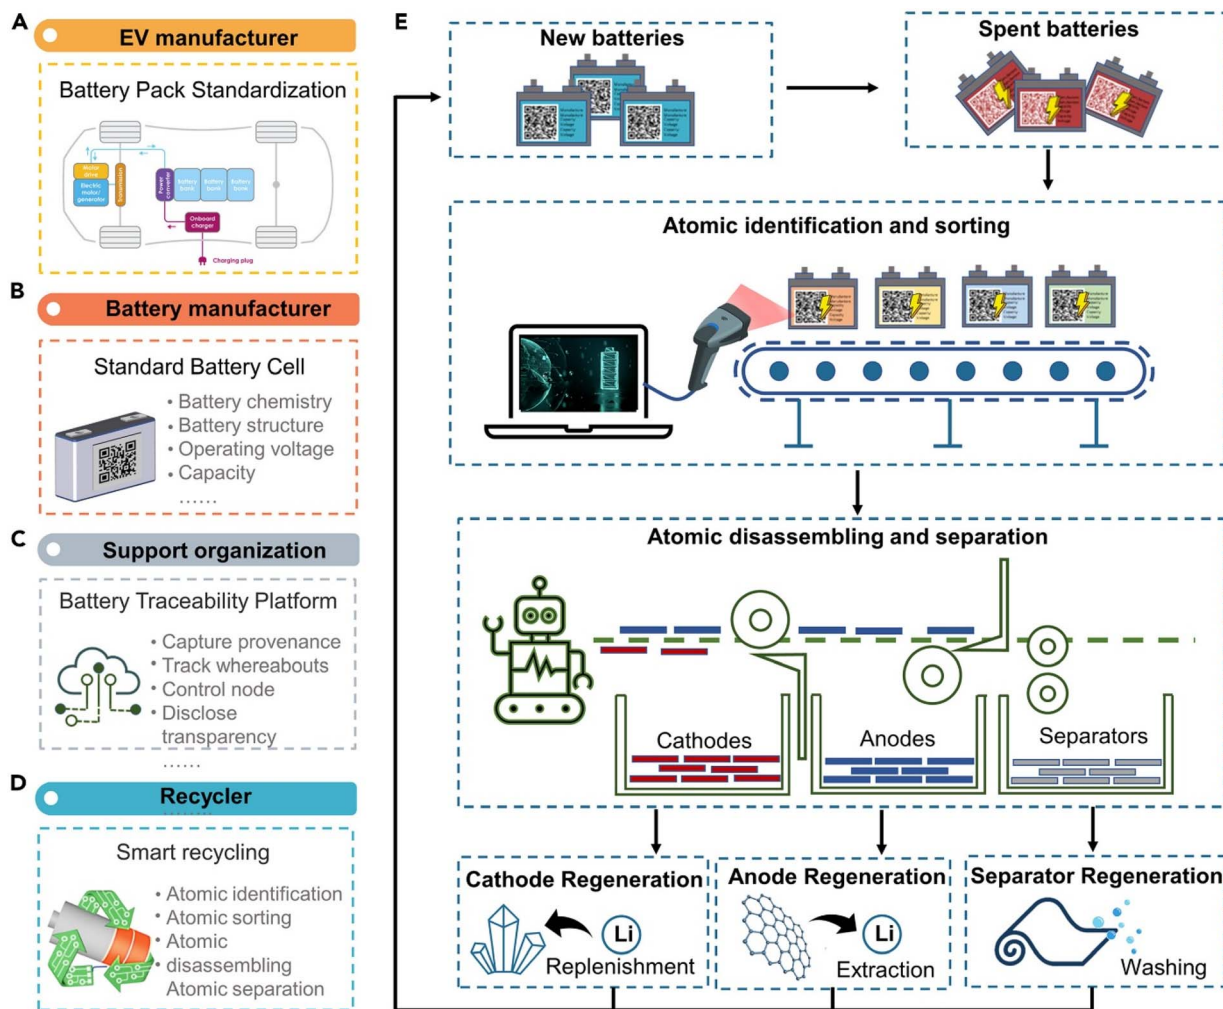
A

EV manufacturer

Battery Pack Standardization

Motor drive

Electric motor/ generator

Transmission

Power converter

Battery bank

Battery bank

Battery bank

Onboard charger

Charging plug

B

Battery manufacturer

Standard Battery Cell

• Battery chemistry
• Battery structure
• Operating voltage
• Capacity
......

C

Support organization

Battery Traceability Platform

• Capture provenance
• Track whereabouts
• Control node
• Disclose transparency
......

D

Recycler

Smart recycling

• Atomic identification
• Atomic sorting
• Atomic disassembling
Atomic separation

E

New batteries

Spent batteries

Atomic identification and sorting

Atomic disassembling and separation

Cathodes

Anodes

Separators

Cathode Regeneration

Li

Replenishment

Anode Regeneration

Li

Extraction

Separator Regeneration

Washing